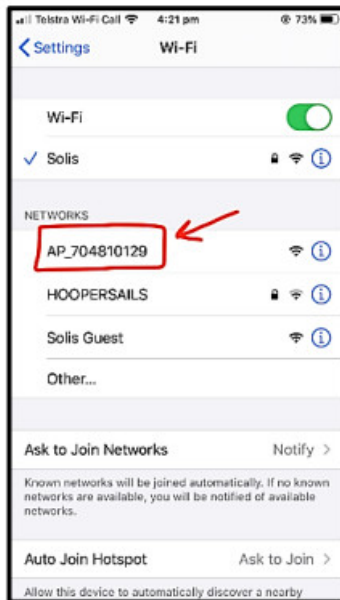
Telstra Wi-Fi Call 4:21 pm 73%

Settings Wi-Fi

Wi-Fi

✓ Solis

NETWORKS

AP_704810129

HOOPERSAILS

Solis Guest

Other...

Ask to Join Networks Notify >

Known networks will be joined automatically. If no known networks are available, you will be notified of available networks.

Auto Join Hotspot Ask to Join >

Allow this device to automatically discover a nearby